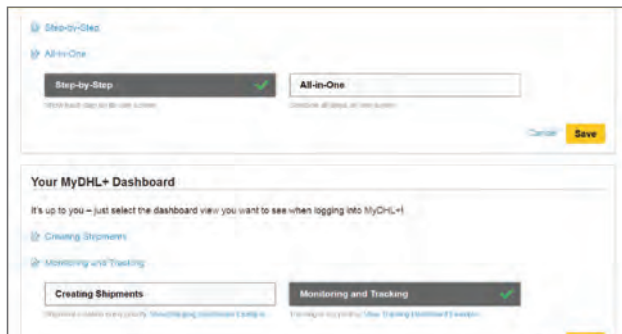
Step-by-Step

All-in-One

Step-by-Step

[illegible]

All-in-One

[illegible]

Cancel Save

Your MyDHL+ Dashboard

It's up to you – just select the dashboard view you want to see when logging into MyDHL+!

Creating Shipments

Monitoring and Tracking

Creating Shipments

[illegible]

Monitoring and Tracking

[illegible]